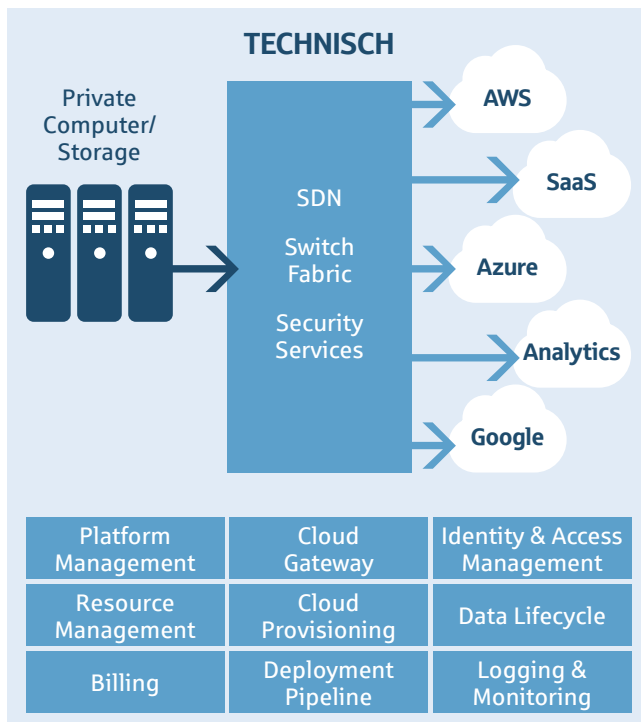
TECHNISCH

Private Computer/ Storage

SDN

Switch Fabric

Security Services

AWS

SaaS

Azure

Analytics

Google

| Platform Management | Cloud Gateway | Identity & Access Management |
|---|---|---|
| Resource Management | Cloud Provisioning | Data Lifecycle |
| Billing | Deployment Pipeline | Logging & Monitoring |